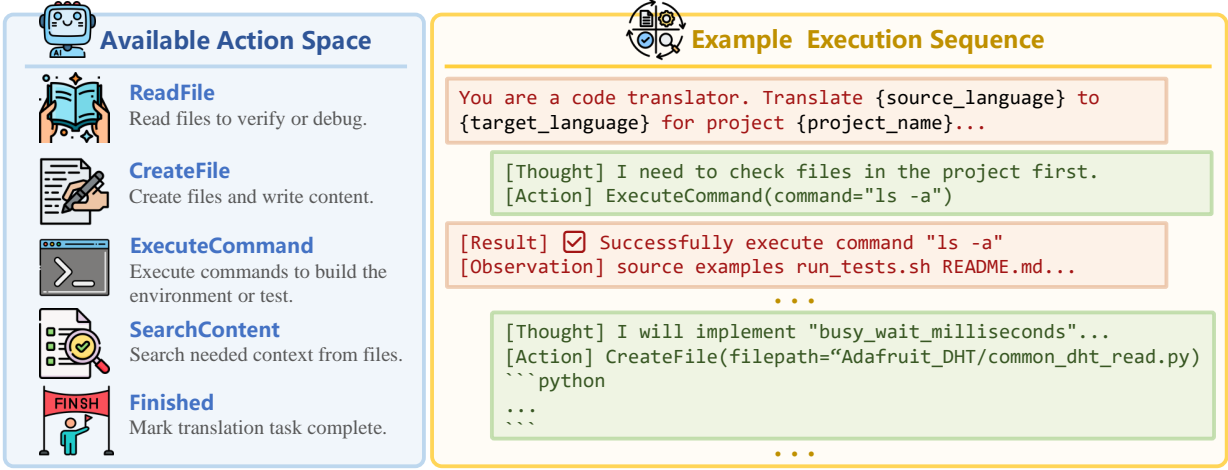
Available Action Space

ReadFile
Read files to verify or debug.

CreateFile
Create files and write content.

ExecuteCommand
Execute commands to build the environment or test.

SearchContent
Search needed context from files.

FINSH

Finished
Mark translation task complete.

Example Execution Sequence

You are a code translator. Translate {source_language} to {target_language} for project {project_name}...

[Thought] I need to check files in the project first.
[Action] ExecuteCommand(command="ls -a")

[Result] ☑ Successfully execute command "ls -a"
[Observation] source examples run_tests.sh README.md...

• • •

[Thought] I will implement "busy_wait_milliseconds"...
[Action] CreateFile(filepath="Adafruit_DHT/common_dht_read.py)
```python
...
```

• • •